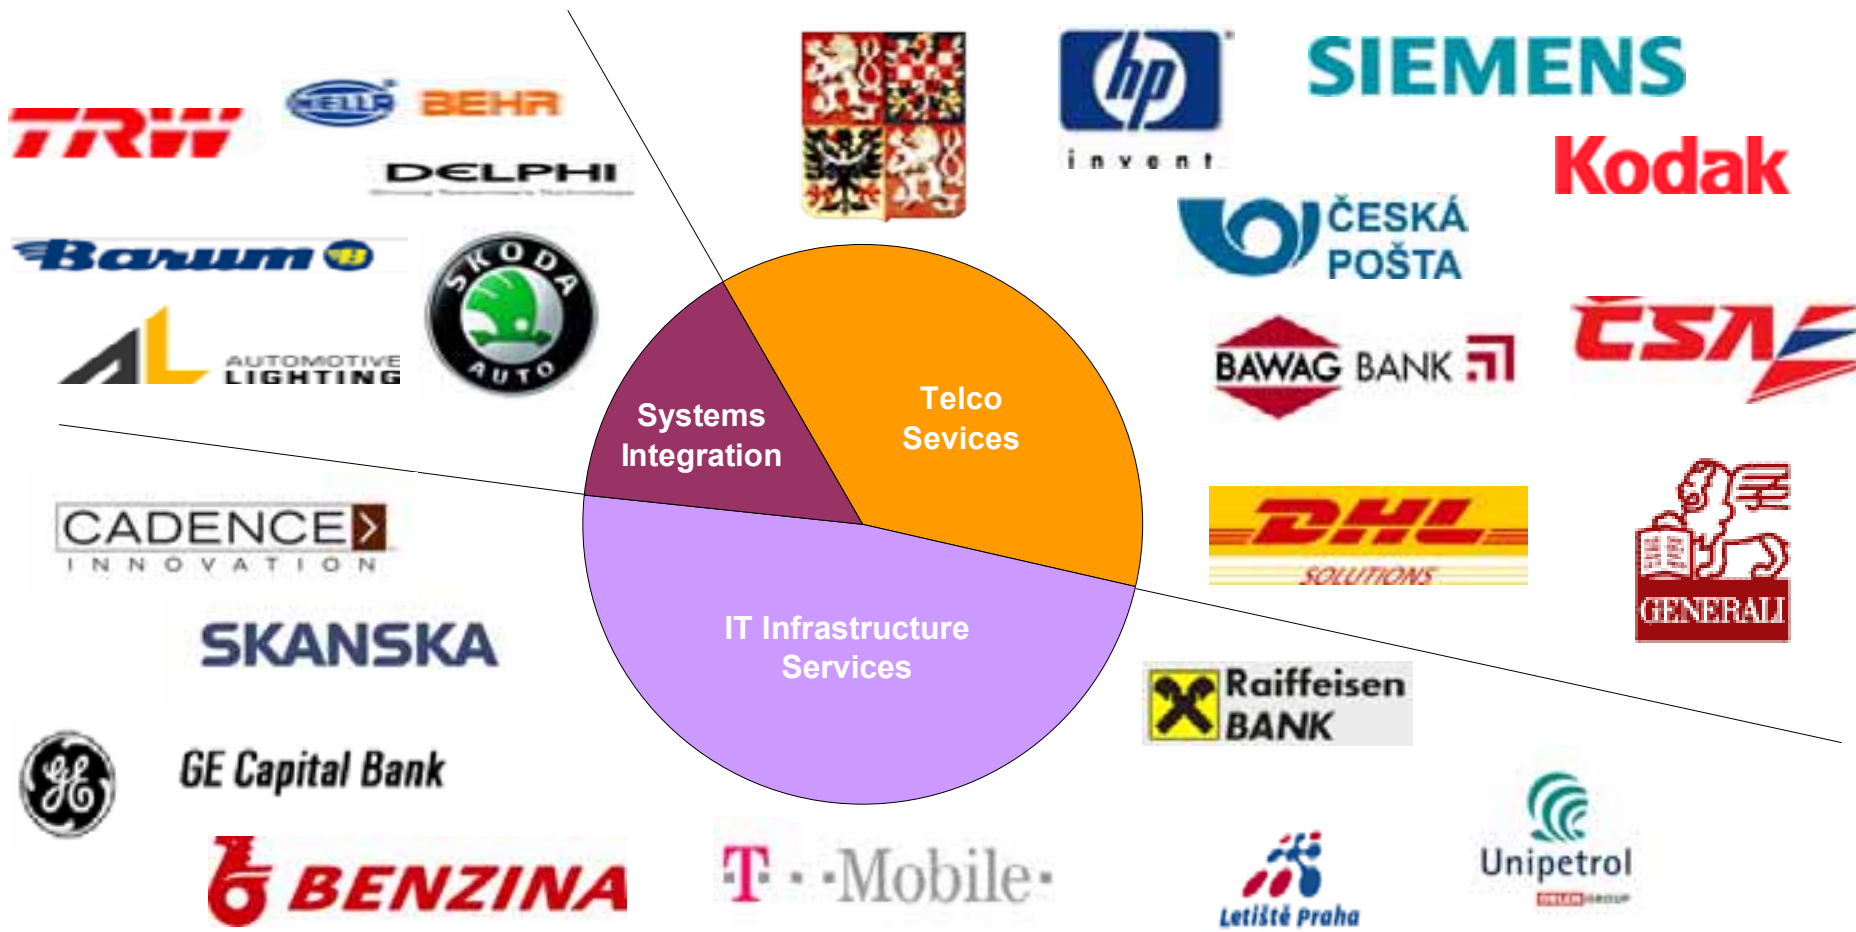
TRW
HELLA BEHR
DELPHI
Barum
AL AUTOMOTIVE LIGHTING
ŠKODA AUTO
hp invent
SIEMENS
Kodak
ČESKÁ POŠTA
BAWAG BANK
ČSA
Systems Integration
Telco Sevices
IT Infrastructure Services
CADENCE INNOVATION
SKANSKA
DHL SOLUTIONS
GENERALI
Raiffeisen BANK
GE Capital Bank
BENZINA
T · ·Mobile·
Letiště Praha
Unipetrol